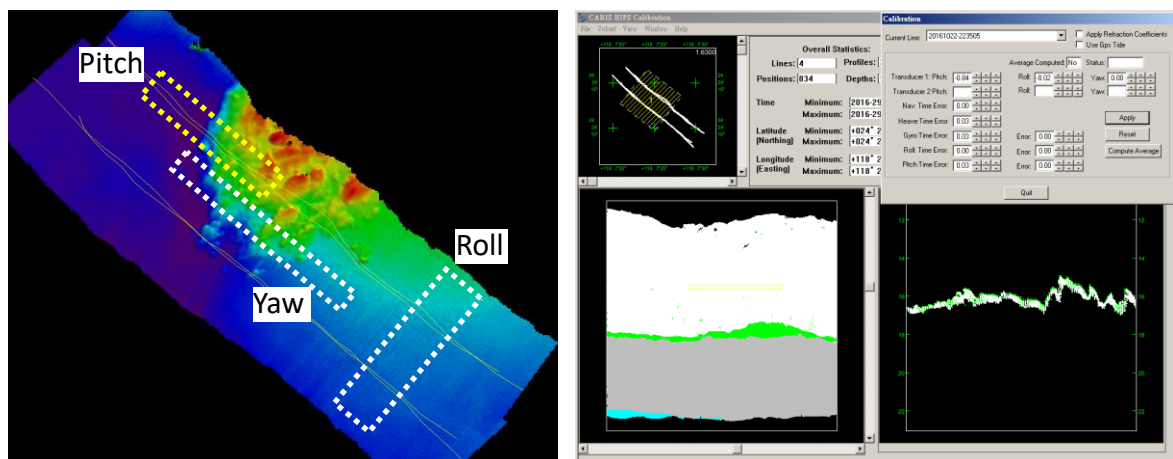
Pitch

Yaw

Roll

CARIS HIPS Calibration

File Subset View Window Help

1:6300

Overall Statistics:

Lines: 4

Profiles:

Positions: 834

Depths:

Time Minimum: 2016-29

Maximum: 2016-29

Latitude [Northing] Minimum: +024° 2

Maximum: +024° 2

Longitude [Easting] Minimum: +118° 2

Maximum: +118° 2

Calibration

Current Line: 20161022-223505

Apply Refraction Coefficients

Use Gps Tide

Average Computed: No

Status:

Transducer 1: Pitch: -0.94

Roll: -0.02

Yaw: 0.00

Transducer 2 Pitch:

Roll:

Yaw:

Nav. Time Error: 0.00

Heave Time Error: 0.03

Gyro Time Error: 0.03

Error: 0.00

Roll Time Error: 0.00

Error: 0.00

Pitch Time Error: 0.03

Error: 0.00

Apply

Reset

Compute Average

Quit

12

14

16

18

20

22